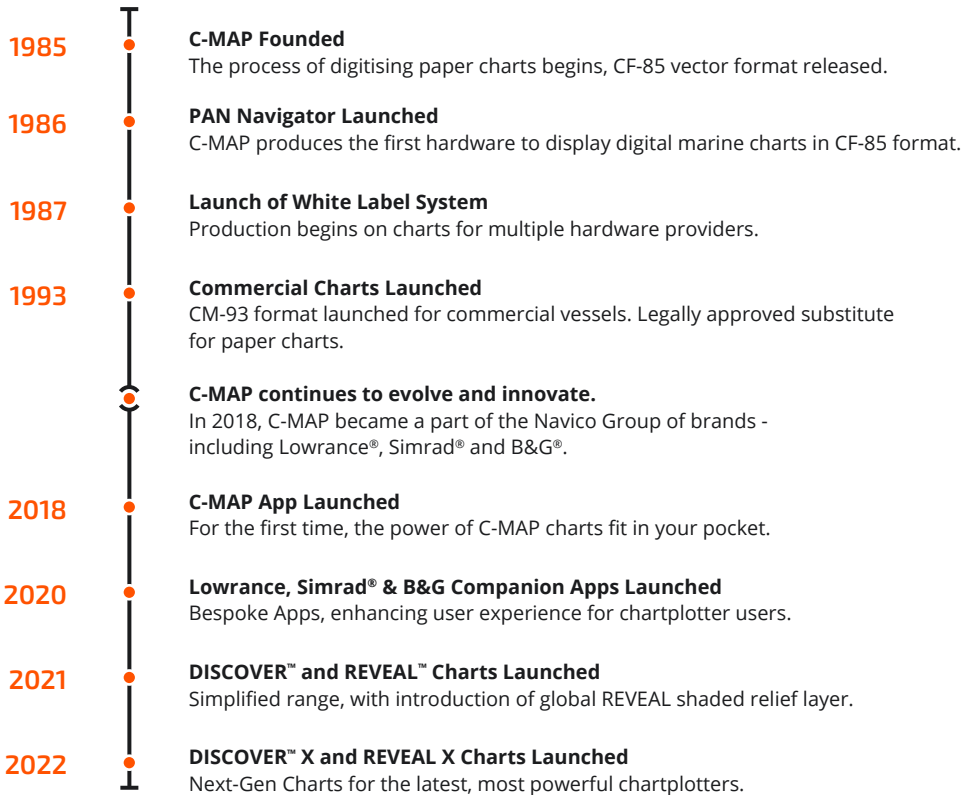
1985
C-MAP Founded
The process of digitising paper charts begins, CF-85 vector format released.

1986
PAN Navigator Launched
C-MAP produces the first hardware to display digital marine charts in CF-85 format.

1987
Launch of White Label System
Production begins on charts for multiple hardware providers.

1993
Commercial Charts Launched
CM-93 format launched for commercial vessels. Legally approved substitute for paper charts.

C-MAP continues to evolve and innovate.
In 2018, C-MAP became a part of the Navico Group of brands - including Lowrance®, Simrad® and B&G®.

2018
C-MAP App Launched
For the first time, the power of C-MAP charts fit in your pocket.

2020
Lowrance, Simrad® & B&G Companion Apps Launched
Bespoke Apps, enhancing user experience for chartplotter users.

2021
DISCOVER™ and REVEAL™ Charts Launched
Simplified range, with introduction of global REVEAL shaded relief layer.

2022
DISCOVER™ X and REVEAL X Charts Launched
Next-Gen Charts for the latest, most powerful chartplotters.